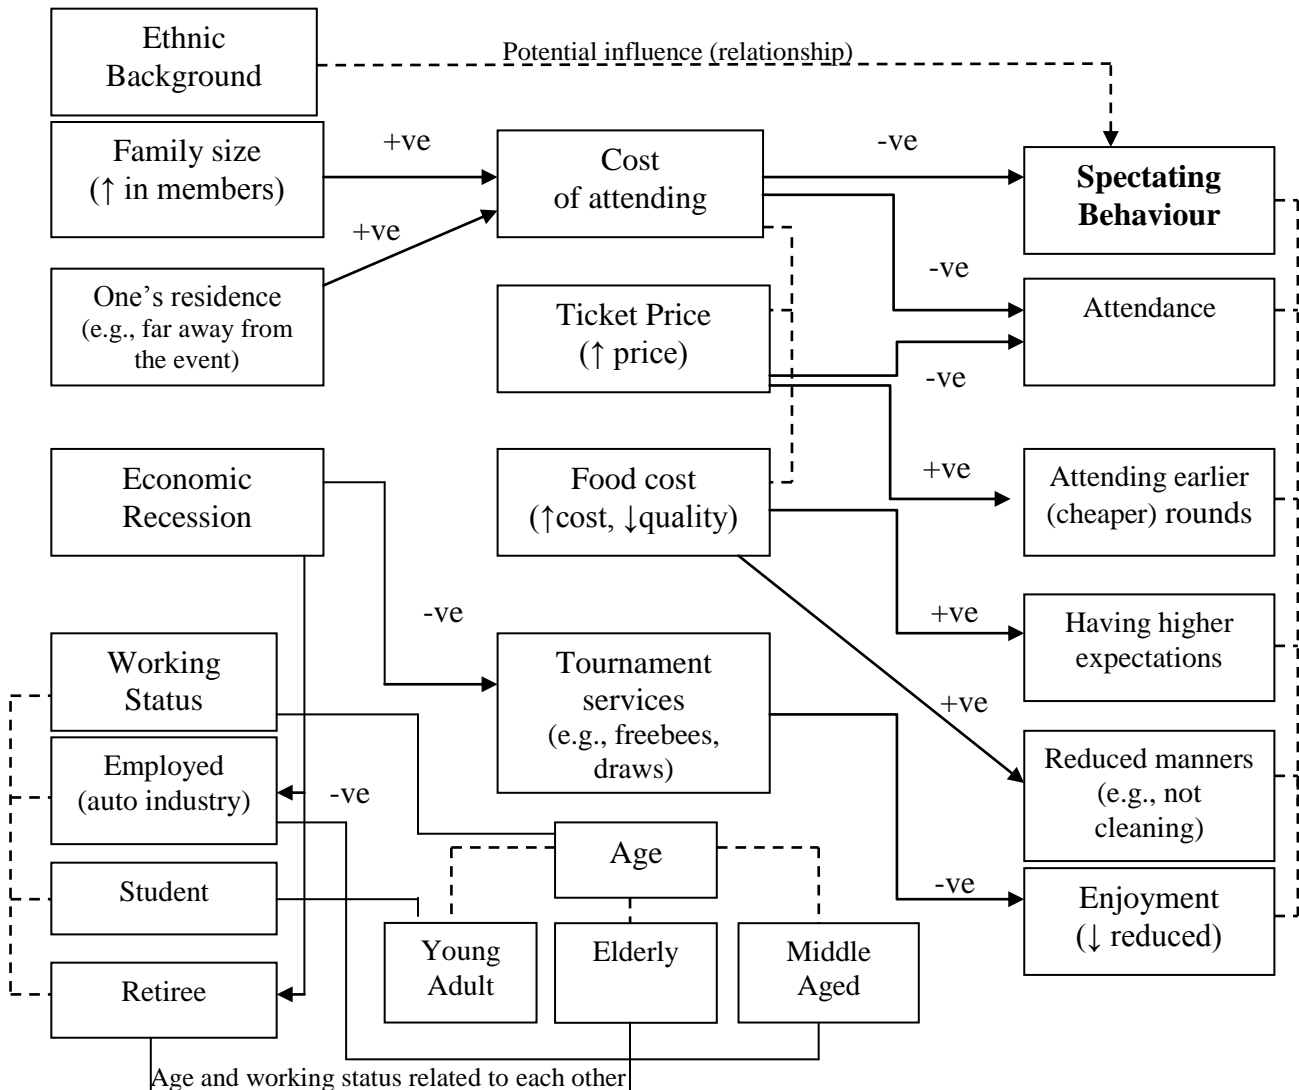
Ethnic Background

Potential influence (relationship)

Family size (↑ in members)

+ve

Cost of attending

-ve

Spectating Behaviour

+ve

One's residence (e.g., far away from the event)

-ve

Ticket Price (↑ price)

Attendance

-ve

Economic Recession

Food cost (↑cost, ↓quality)

+ve

Attending earlier (cheaper) rounds

-ve

+ve

Having higher expectations

Working Status

Tournament services (e.g., freebees, draws)

+ve

Employed (auto industry)

-ve

Reduced manners (e.g., not cleaning)

Age

-ve

Student

Enjoyment (↓ reduced)

Young Adult

Elderly

Middle Aged

Retiree

Age and working status related to each other